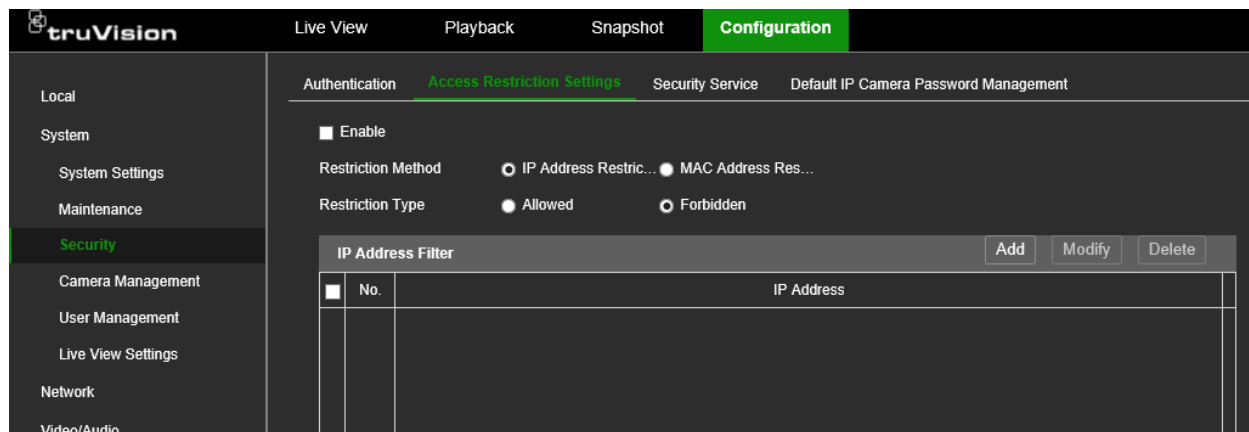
truVision

Live View
Playback
Snapshot
Configuration

Local
System
System Settings
Maintenance
Security
Camera Management
User Management
Live View Settings
Network
Video/Audio

Authentication
Access Restriction Settings
Security Service
Default IP Camera Password Management

Enable

Restriction Method
IP Address Restric...
MAC Address Res...

Restriction Type
Allowed
Forbidden

IP Address Filter
Add
Modify
Delete

| | No. | IP Address |
|---|---|---|
| | | |